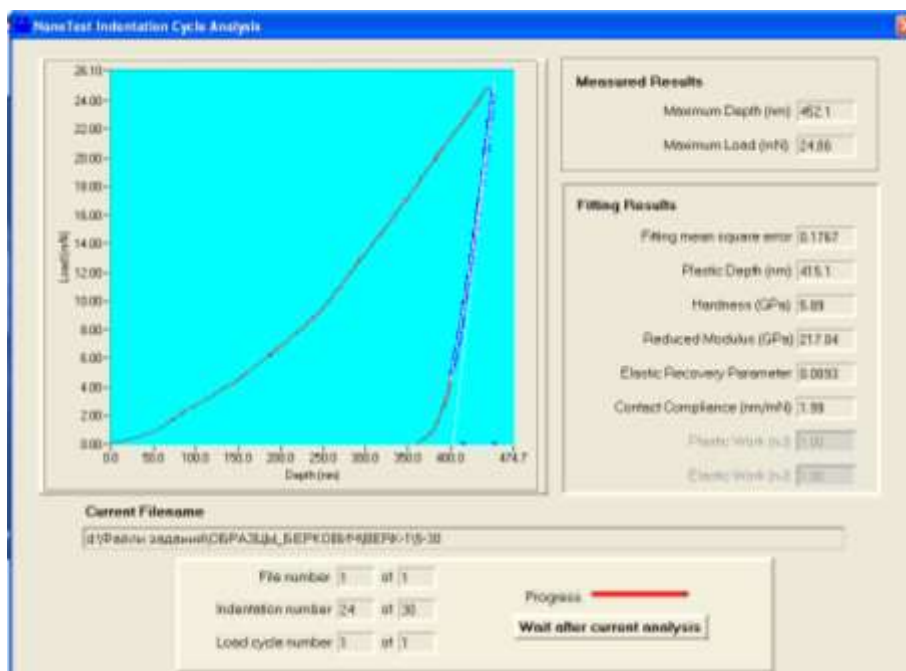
NanoTest Indentation Cycle Analysis

26.10
24.00
22.00
20.00
18.00
16.00
14.00
12.00
10.00
8.00
6.00
4.00
2.00
0.00
Load (mN)
0.0 50.0 100.0 150.0 200.0 250.0 300.0 350.0 400.0 474.7
Depth (nm)

Measured Results
Maximum Depth (nm) 452.1
Maximum Load (mN) 24.86

Fitting Results
Fitting mean square error 0.1767
Plastic Depth (nm) 415.1
Hardness (GPa) 5.89
Reduced Modulus (GPa) 217.04
Elastic Recovery Parameter 0.0893
Contact Compliance (nm/mN) 1.99
Plastic Work (nJ) 0.00
Elastic Work (nJ) 0.00

Current Filename
d:\Файлы заданий\ОБРАЗЦЫ_БЕРКОВИЧ\ВЕРК-1\5-30

File number 1 of 1
Indentation number 24 of 30
Load cycle number 1 of 1
Progress
Wait after current analysis